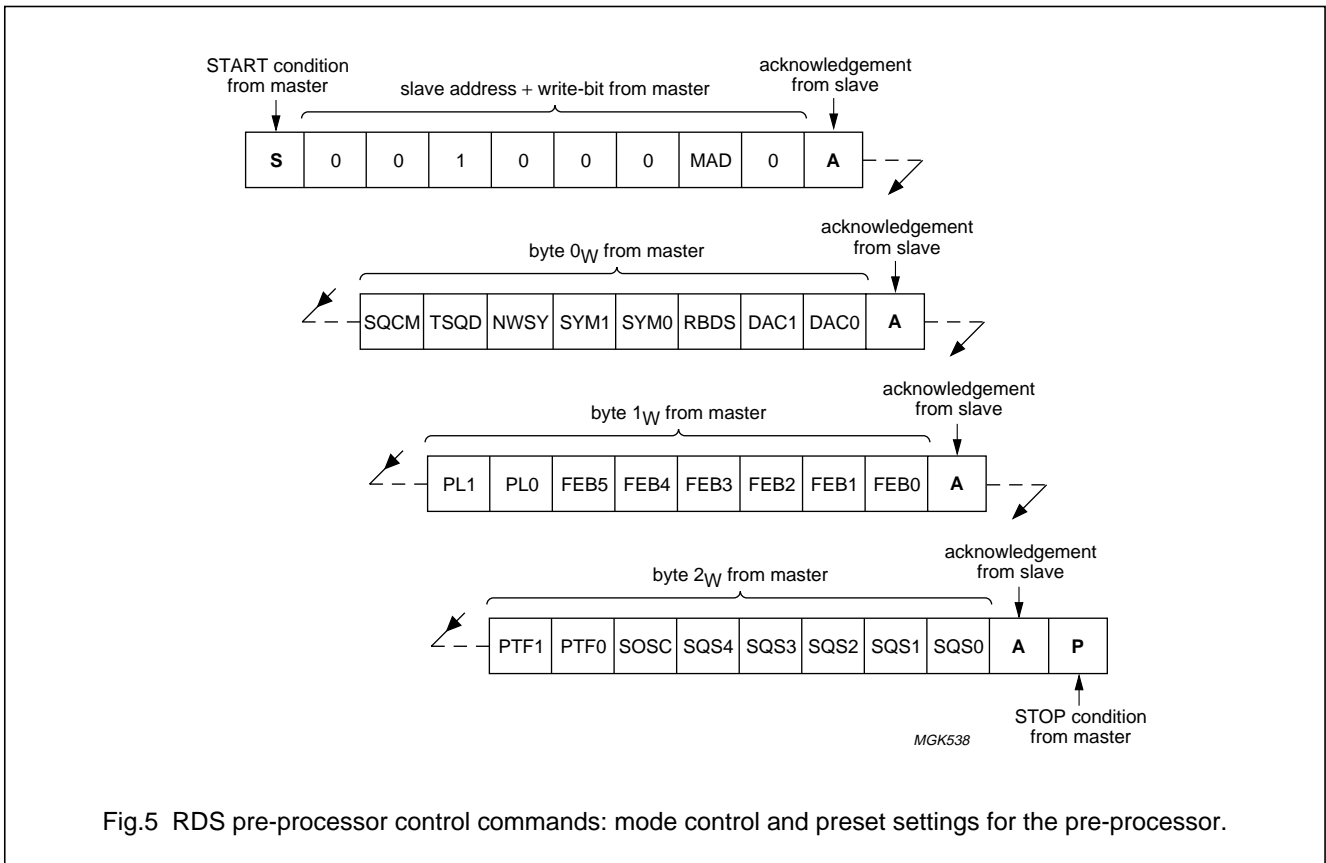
START condition from master

slave address + write-bit from master

acknowledgement from slave

| S | 0 | 0 | 1 | 0 | 0 | 0 | MAD | 0 | A |
|---|---|---|---|---|---|---|---|---|---|

byte $0_W$ from master

acknowledgement from slave

| SQCM | TSQD | NWSY | SYM1 | SYM0 | RBDS | DAC1 | DAC0 | A |
|---|---|---|---|---|---|---|---|---|

byte $1_W$ from master

acknowledgement from slave

| PL1 | PL0 | FEB5 | FEB4 | FEB3 | FEB2 | FEB1 | FEB0 | A |
|---|---|---|---|---|---|---|---|---|

byte $2_W$ from master

acknowledgement from slave

| PTF1 | PTF0 | SOSC | SQS4 | SQS3 | SQS2 | SQS1 | SQS0 | A | P |
|---|---|---|---|---|---|---|---|---|---|

STOP condition from master

MGK538

Fig.5 RDS pre-processor control commands: mode control and preset settings for the pre-processor.